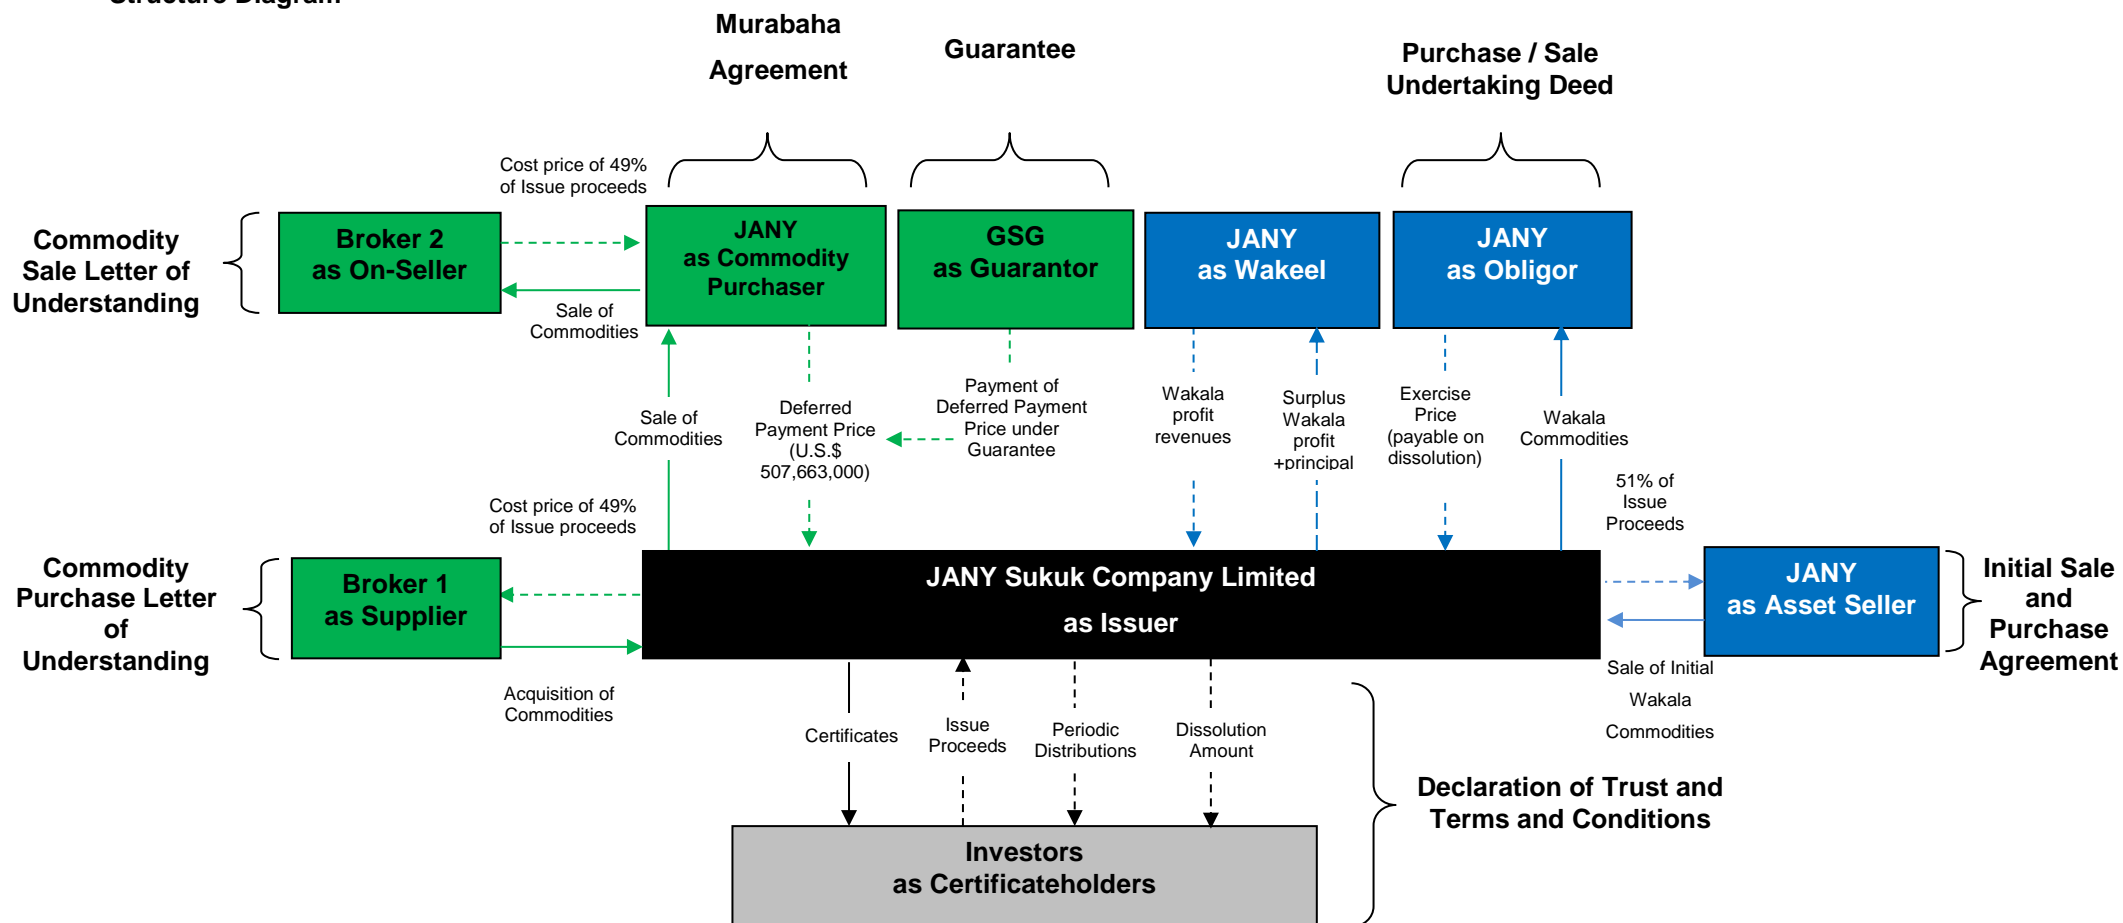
Murabaha Agreement

Guarantee

Purchase / Sale Undertaking Deed

Cost price of 49% of Issue proceeds

Commodity Sale Letter of Understanding

Broker 2 as On-Seller

JANY as Commodity Purchaser

GSG as Guarantor

JANY as Wakeel

JANY as Obligor

Sale of Commodities

Sale of Commodities

Deferred Payment Price (U.S.$ 507,663,000)

Payment of Deferred Payment Price under Guarantee

Wakala profit revenues

Surplus Wakala profit +principal

Exercise Price (payable on dissolution)

Wakala Commodities

51% of Issue Proceeds

Cost price of 49% of Issue proceeds

Commodity Purchase Letter of Understanding

Broker 1 as Supplier

JANY Sukuk Company Limited as Issuer

JANY as Asset Seller

Initial Sale and Purchase Agreement

Sale of Initial Wakala Commodities

Acquisition of Commodities

Certificates

Issue Proceeds

Periodic Distributions

Dissolution Amount

Declaration of Trust and Terms and Conditions

Investors as Certificateholders